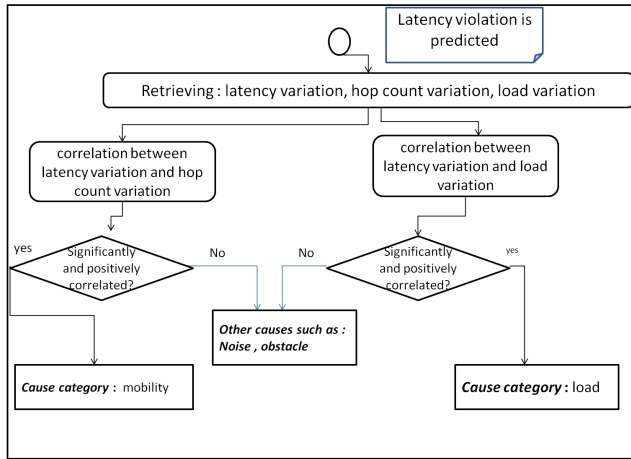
Latency violation is predicted

Retrieving : latency variation, hop count variation, load variation

correlation between latency variation and hop count variation

correlation between latency variation and load variation

yes

Significantly and positively correlated?

No

No

Significantly and positively correlated?

yes

Other causes such as : Noise , obstacle

Cause category : mobility

Cause category : load